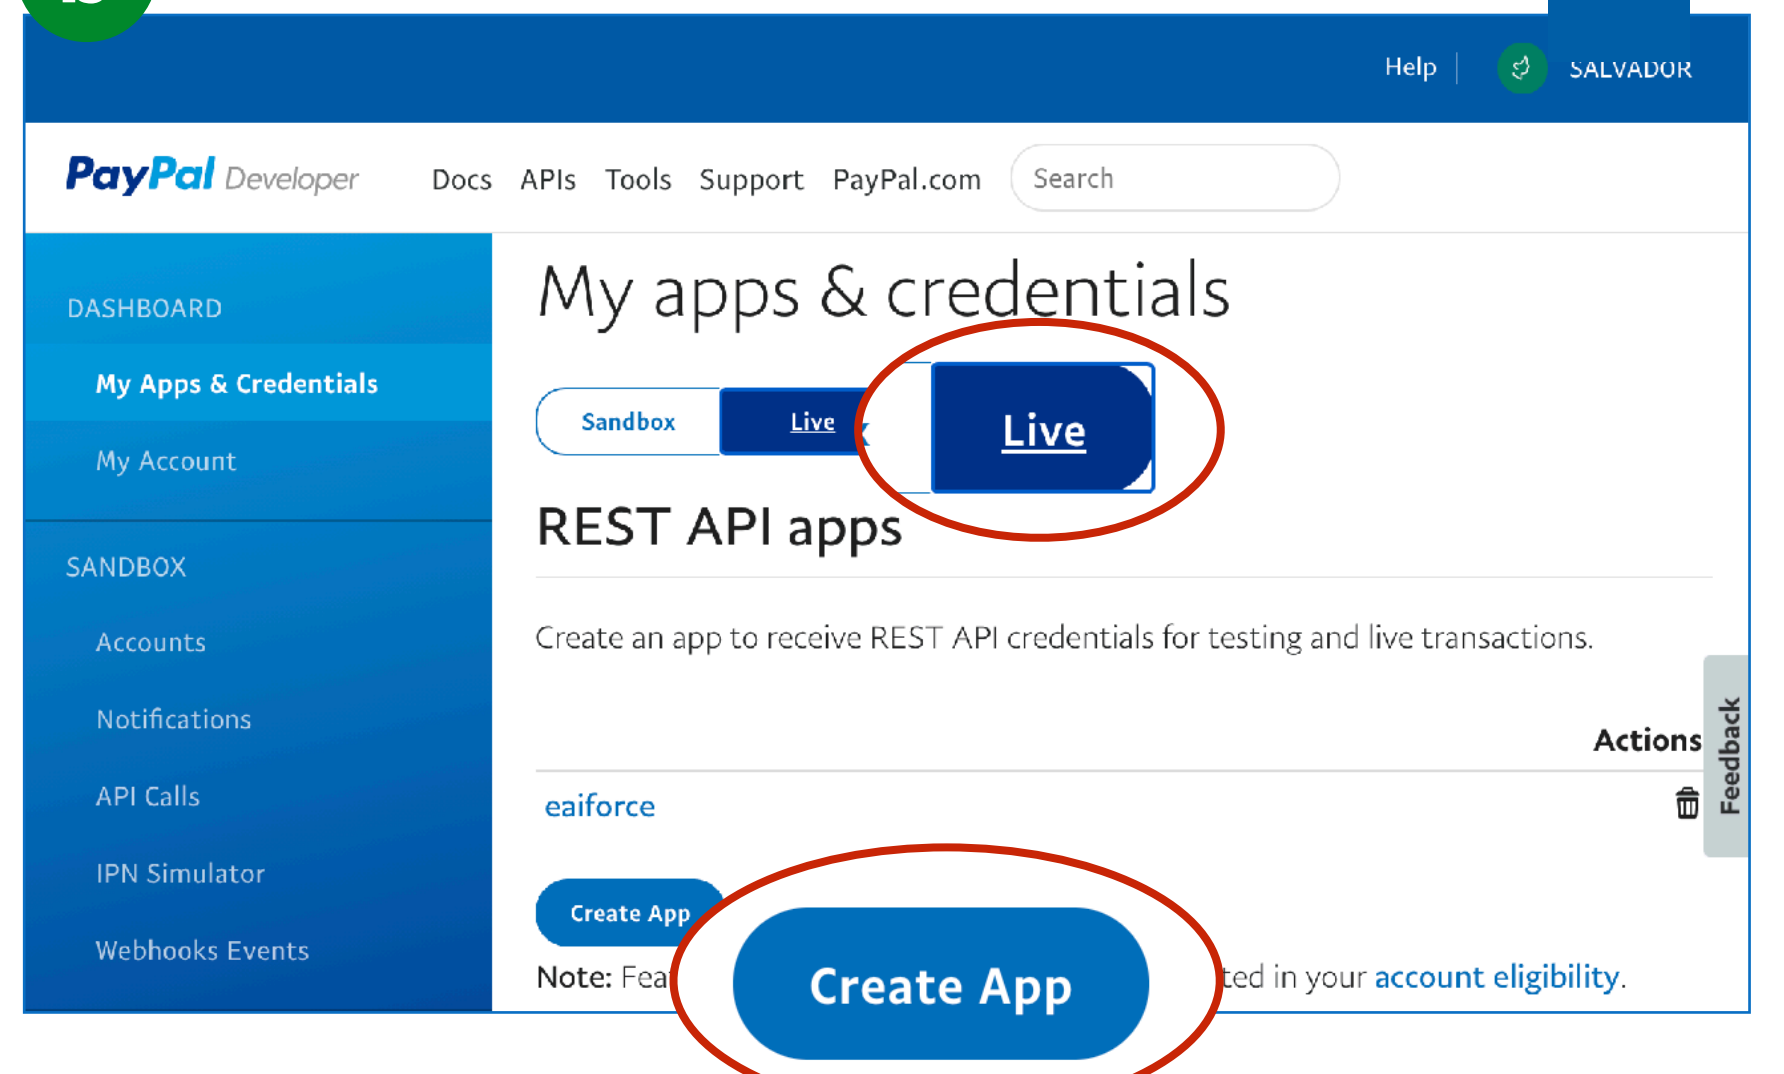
Help | SALVADOR

PayPal Developer Docs APIs Tools Support PayPal.com Search

DASHBOARD

My Apps & Credentials

My Account

SANDBOX

Accounts

Notifications

API Calls

IPN Simulator

Webhooks Events

My apps & credentials

Sandbox Live Live

REST API apps

Create an app to receive REST API credentials for testing and live transactions.

Actions

eaiforce

Feedback

Create App

Create App

Note: Fea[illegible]ted in your account eligibility.